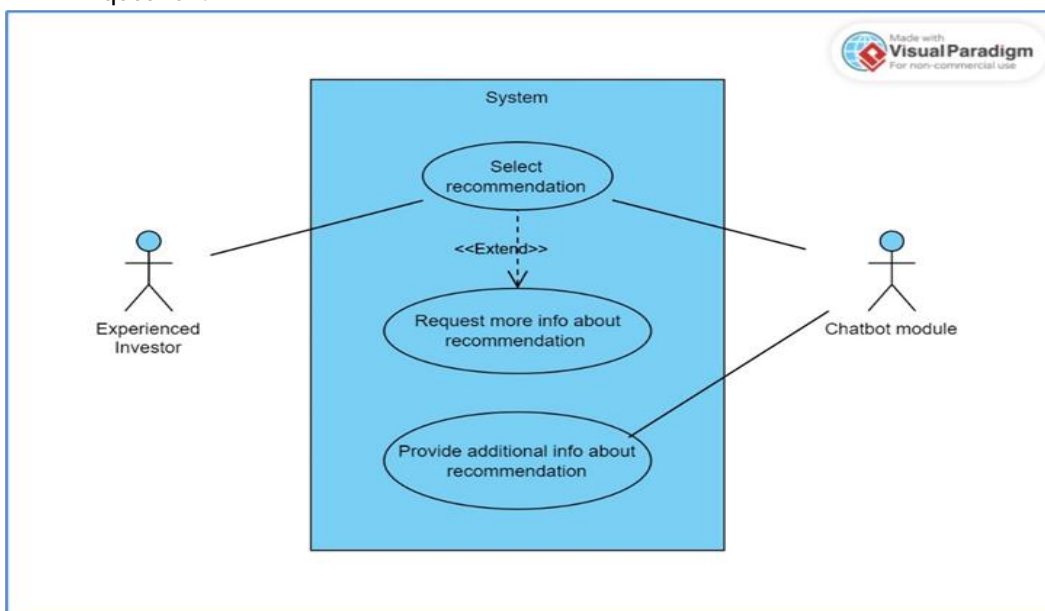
Made with
Visual Paradigm
For non-commercial use

System

Select recommendation

<<Extend>>

Request more info about recommendation

Provide additional info about recommendation

Experienced Investor

Chatbot module